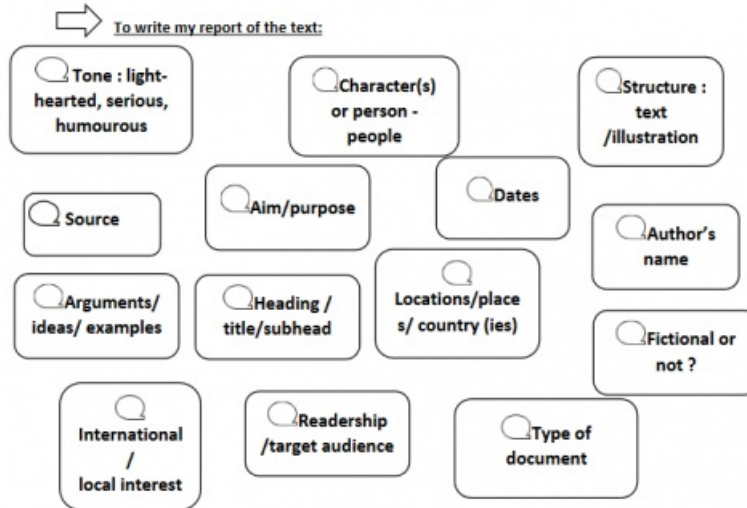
To write my report of the text:

Tone : light-hearted, serious, humourous

Character(s) or person - people

Structure : text /illustration

Source

Aim/purpose

Dates

Author's name

Arguments/ ideas/ examples

Heading / title/subhead

Locations/places/ country (ies)

Fictional or not ?

International / local interest

Readership /target audience

Type of document